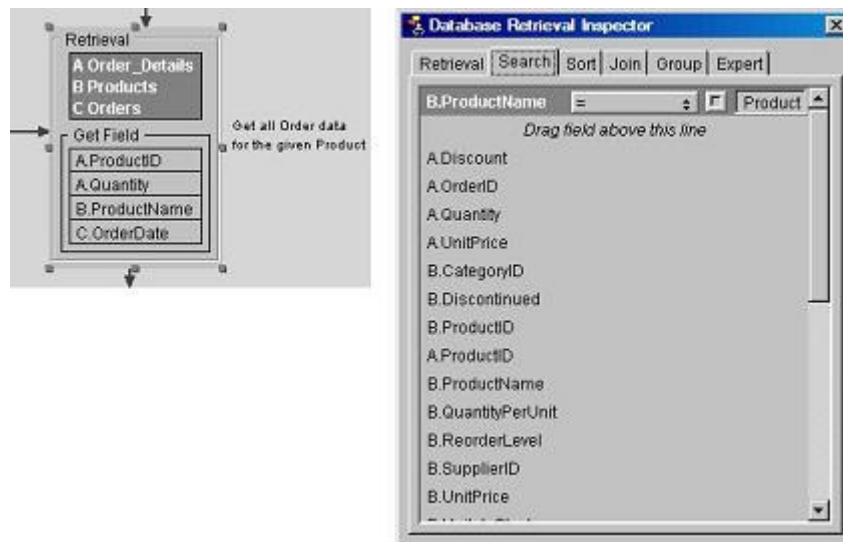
Retrieval
A Order_Details
B Products
C Orders
Get Field
A.ProductID
A.Quantity
B.ProductName
C.OrderDate
Get all Order data for the given Product

Database Retrieval Inspector
Retrieval | Search | Sort | Join | Group | Expert
B.ProductName | = | Product
Drag field above this line
A.Discount
A.OrderID
A.Quantity
A.UnitPrice
B.CategoryID
B.Discontinued
B.ProductID
A.ProductID
B.ProductName
B.QuantityPerUnit
B.ReorderLevel
B.SupplierID
B.UnitPrice
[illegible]